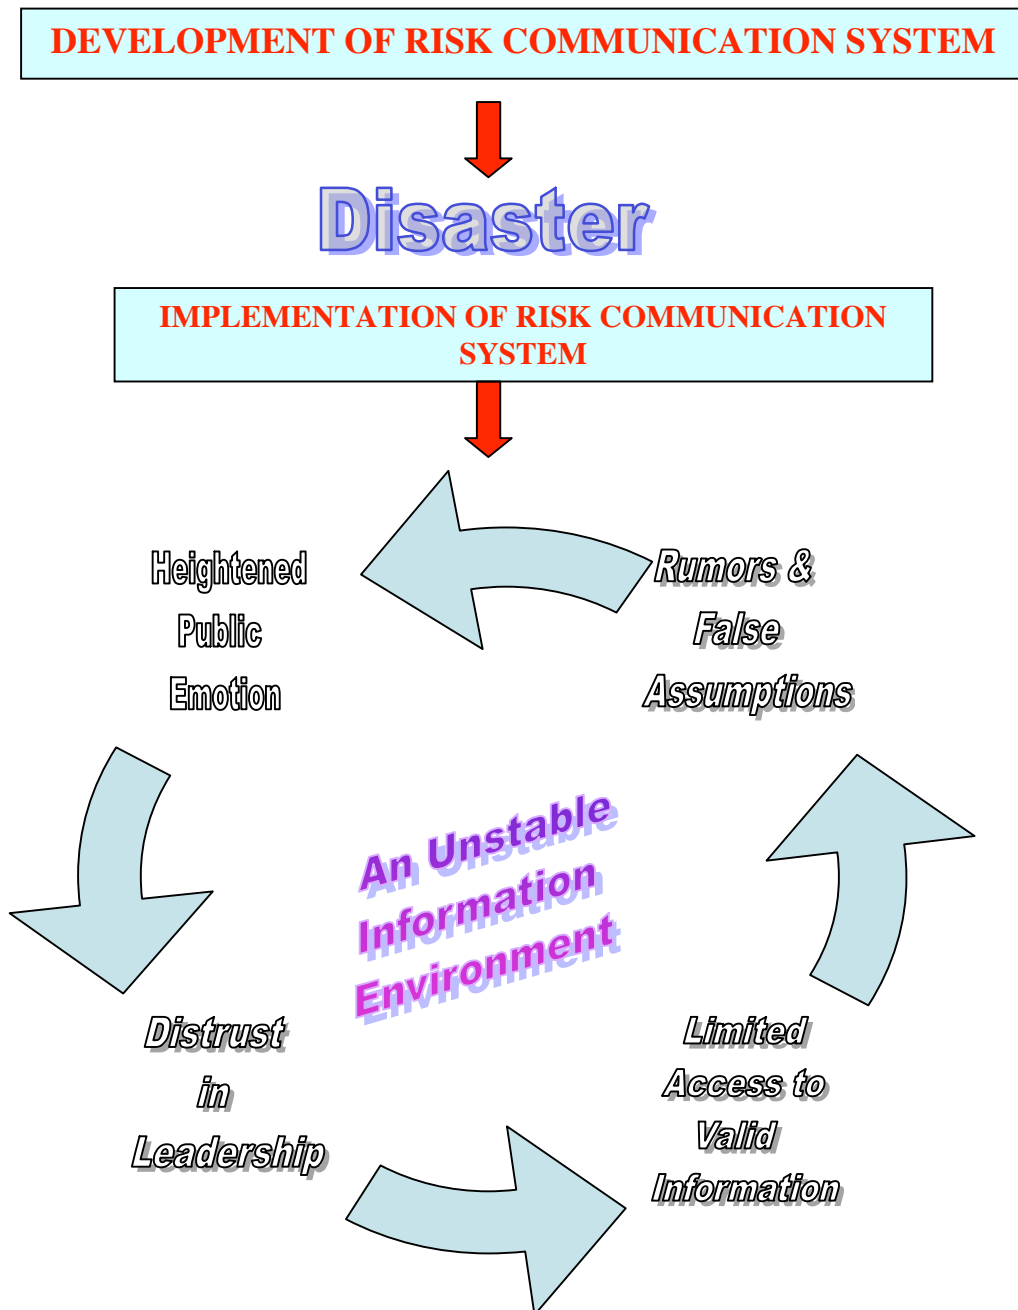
DEVELOPMENT OF RISK COMMUNICATION SYSTEM

Disaster

IMPLEMENTATION OF RISK COMMUNICATION SYSTEM

Heightened Public Emotion

Rumors & False Assumptions

An Unstable Information Environment

Distrust in Leadership

Limited Access to Valid Information